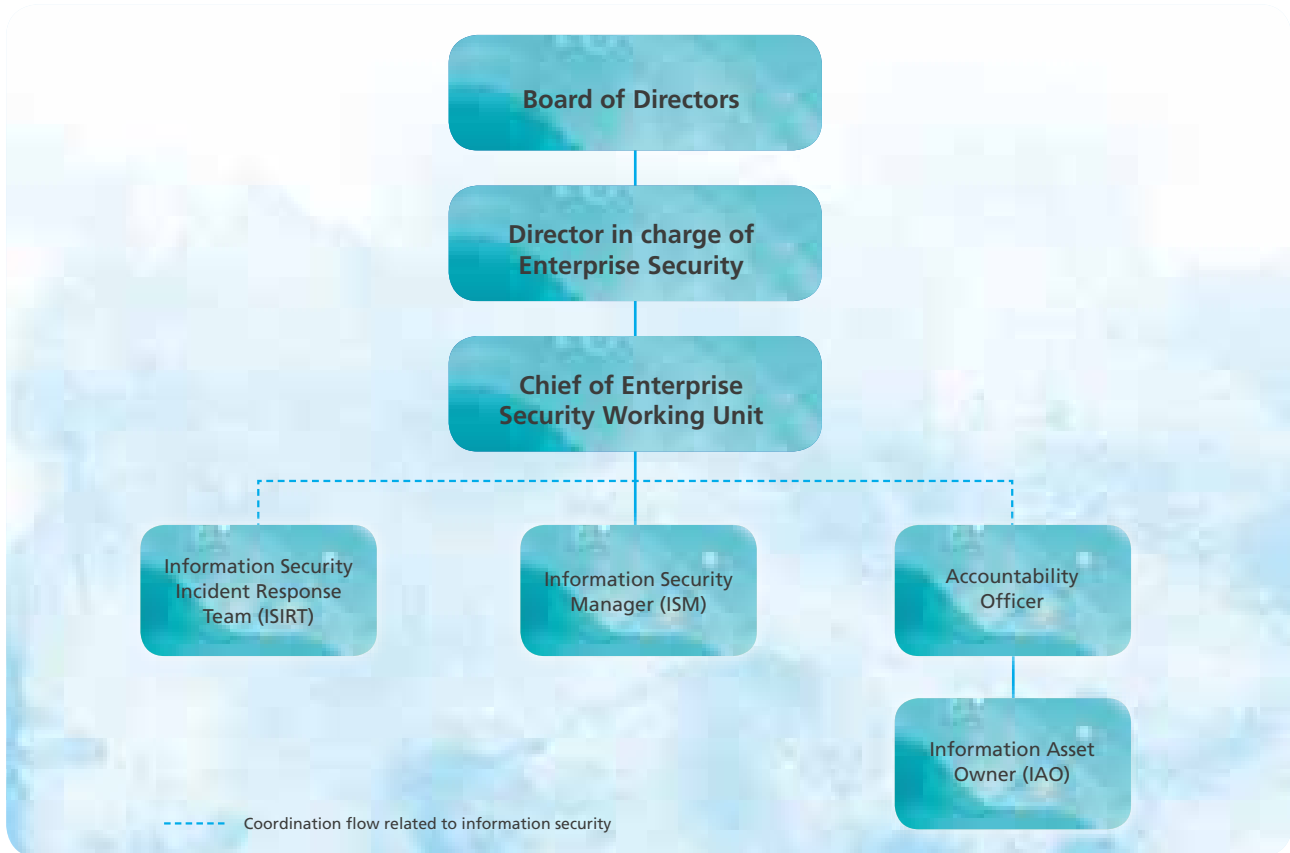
Board of Directors

Director in charge of Enterprise Security

Chief of Enterprise Security Working Unit

Information Security Incident Response Team (ISIRT)

Information Security Manager (ISM)

Accountability Officer

Information Asset Owner (IAO)

Coordination flow related to information security